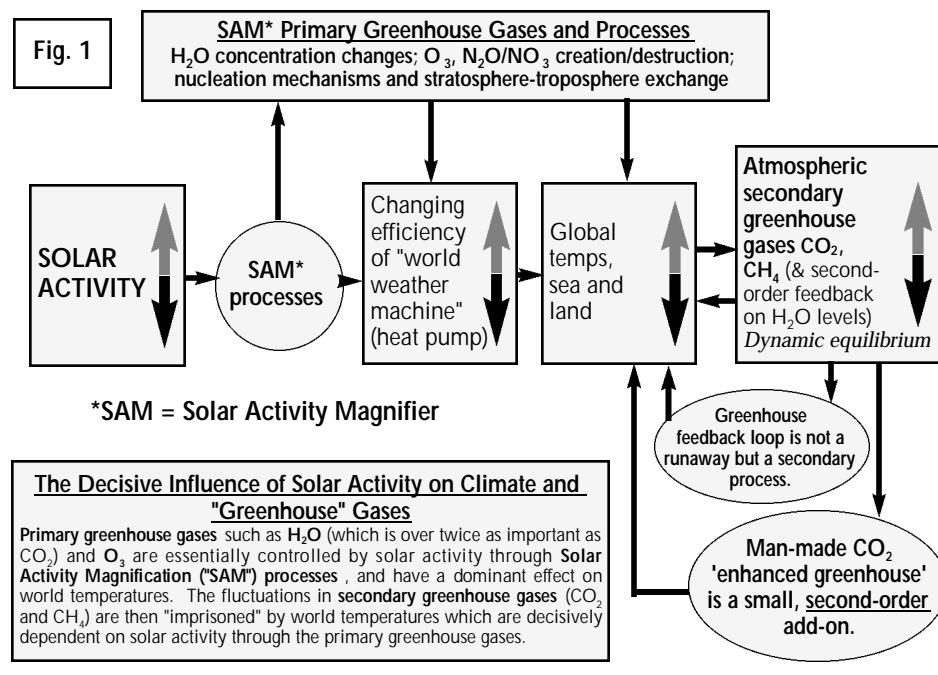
Fig. 1

SAM* Primary Greenhouse Gases and Processes
$H_2O$ concentration changes; $O_3$, $N_2O/NO_3$ creation/destruction; nucleation mechanisms and stratosphere-troposphere exchange

SOLAR ACTIVITY

SAM* processes

Changing efficiency of "world weather machine" (heat pump)

Global temps, sea and land

Atmospheric secondary greenhouse gases $CO_2$, $CH_4$ (& second-order feedback on $H_2O$ levels) Dynamic equilibrium

*SAM = Solar Activity Magnifier

Greenhouse feedback loop is not a runaway but a secondary process.

Man-made $CO_2$ 'enhanced greenhouse' is a small, second-order add-on.

The Decisive Influence of Solar Activity on Climate and "Greenhouse" Gases
Primary greenhouse gases such as $H_2O$ (which is over twice as important as $CO_2$) and $O_3$ are essentially controlled by solar activity through Solar Activity Magnification ("SAM") processes , and have a dominant effect on world temperatures. The fluctuations in secondary greenhouse gases ($CO_2$ and $CH_4$) are then "imprisoned" by world temperatures which are decisively dependent on solar activity through the primary greenhouse gases.